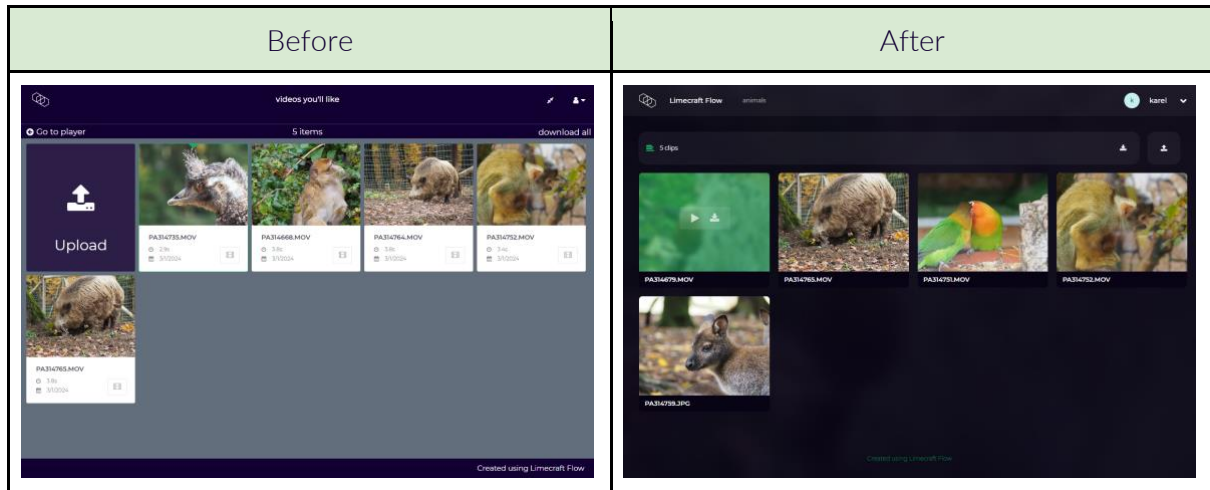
| Before | After |
|---|---|
| videos you'll like<br>Go to player 5 items download all<br>Upload<br>PA314735.MOV 2.9s 3/7/2024<br>PA314668.MOV 3.6s 3/7/2024<br>PA314764.MOV 3.4s 3/7/2024<br>PA314752.MOV 3.4s 3/7/2024<br>PA314765.MOV 3.9s 3/7/2024<br>Created using Limecraft Flow | Limecraft Flow animals<br>k karel<br>5 clips<br>PA314679.MOV<br>PA314765.MOV<br>PA314751.MOV<br>PA314752.MOV<br>PA314759.JPG<br>Created using Limecraft Flow |